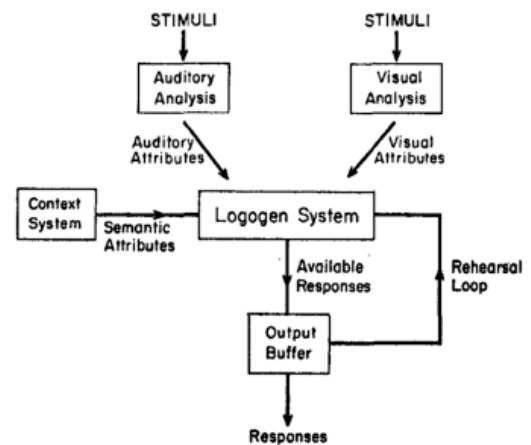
STIMULI

STIMULI

Auditory Analysis

Visual Analysis

Auditory Attributes

Visual Attributes

Context System

Semantic Attributes

Logogen System

Available Responses

Rehearsal Loop

Output Buffer

Responses